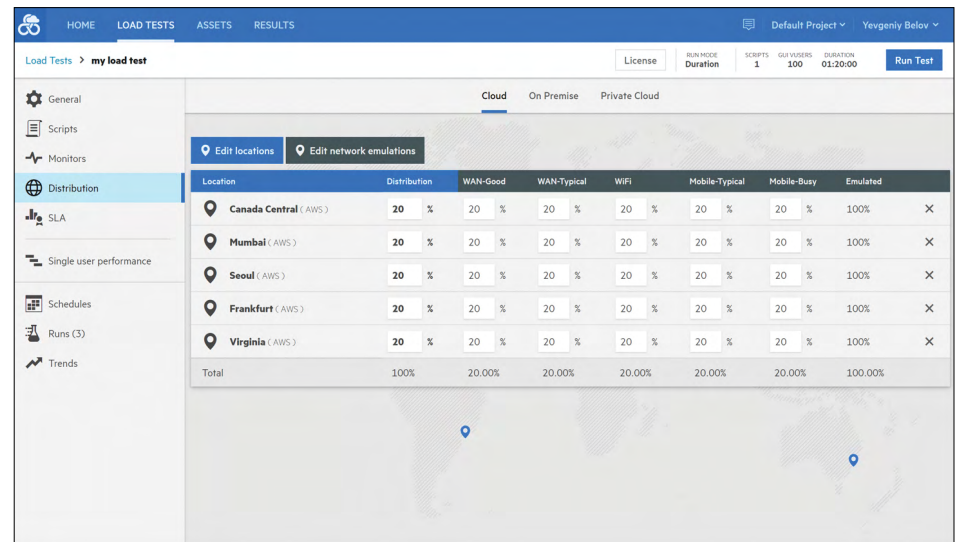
HOME LOAD TESTS ASSETS RESULTS

Default Project ⌄ Yevgeniy Belov ⌄

Load Tests > my load test

License RUN MODE Duration SCRIPTS 1 GUI VUSERS 100 DURATION 01:20:00 Run Test

General
Scripts
Monitors
Distribution
SLA
Single user performance
Schedules
Runs (3)
Trends

Cloud On Premise Private Cloud

Edit locations Edit network emulations

| Location | Distribution | WAN-Good | WAN-Typical | WiFi | Mobile-Typical | Mobile-Busy | Emulated | |
|---|---|---|---|---|---|---|---|---|
| Canada Central ( AWS ) | 20 % | 20 % | 20 % | 20 % | 20 % | 20 % | 100% | ✕ |
| Mumbai ( AWS ) | 20 % | 20 % | 20 % | 20 % | 20 % | 20 % | 100% | ✕ |
| Seoul ( AWS ) | 20 % | 20 % | 20 % | 20 % | 20 % | 20 % | 100% | ✕ |
| Frankfurt ( AWS ) | 20 % | 20 % | 20 % | 20 % | 20 % | 20 % | 100% | ✕ |
| Virginia ( AWS ) | 20 % | 20 % | 20 % | 20 % | 20 % | 20 % | 100% | ✕ |
| Total | 100% | 20.00% | 20.00% | 20.00% | 20.00% | 20.00% | 100.00% | |